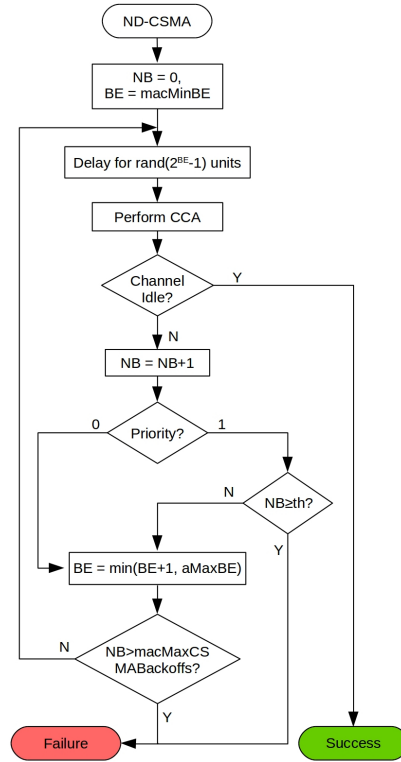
ND-CSMA

NB = 0,
BE = macMinBE

Delay for rand($2^{BE}$-1) units

Perform CCA

Channel Idle?

Y

N

NB = NB+1

0

Priority?

1

N

NB≥th?

Y

BE = min(BE+1, aMaxBE)

N

NB>macMaxCSMABackoffs?

Y

Failure

Success